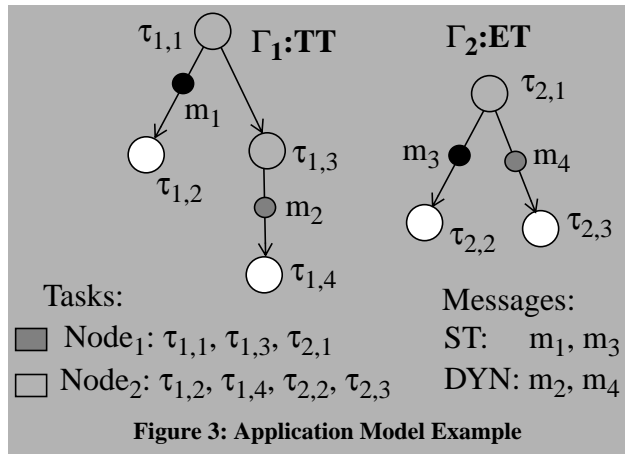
$\tau_{1,1}$ $\Gamma_1$:TT

$m_1$

$\tau_{1,2}$ $\tau_{1,3}$

$m_2$

$\tau_{1,4}$

$\Gamma_2$:ET

$\tau_{2,1}$

$m_3$ $m_4$

$\tau_{2,2}$ $\tau_{2,3}$

Tasks:

Node$_1$: $\tau_{1,1}$, $\tau_{1,3}$, $\tau_{2,1}$

Node$_2$: $\tau_{1,2}$, $\tau_{1,4}$, $\tau_{2,2}$, $\tau_{2,3}$

Messages:

ST: $m_1$, $m_3$

DYN: $m_2$, $m_4$

Figure 3: Application Model Example